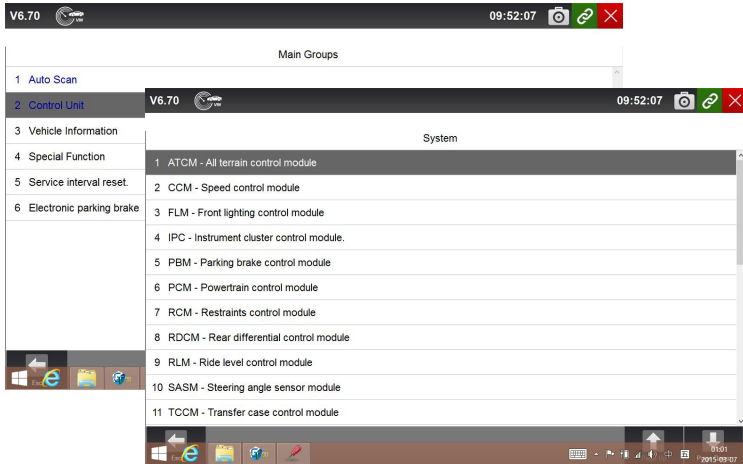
V6.70 09:52:07

Main Groups

1 Auto Scan
2 Control Unit
3 Vehicle Information
4 Special Function
5 Service interval reset.
6 Electronic parking brake

Esc

V6.70 09:52:07

System

1 ATCM - All terrain control module
2 CCM - Speed control module
3 FLM - Front lighting control module
4 IPC - Instrument cluster control module.
5 PBM - Parking brake control module
6 PCM - Powertrain control module
7 RCM - Restraints control module
8 RDCM - Rear differential control module
9 RLM - Ride level control module
10 SASM - Steering angle sensor module
11 TCCM - Transfer case control module

Esc

01:01
2015-03-07